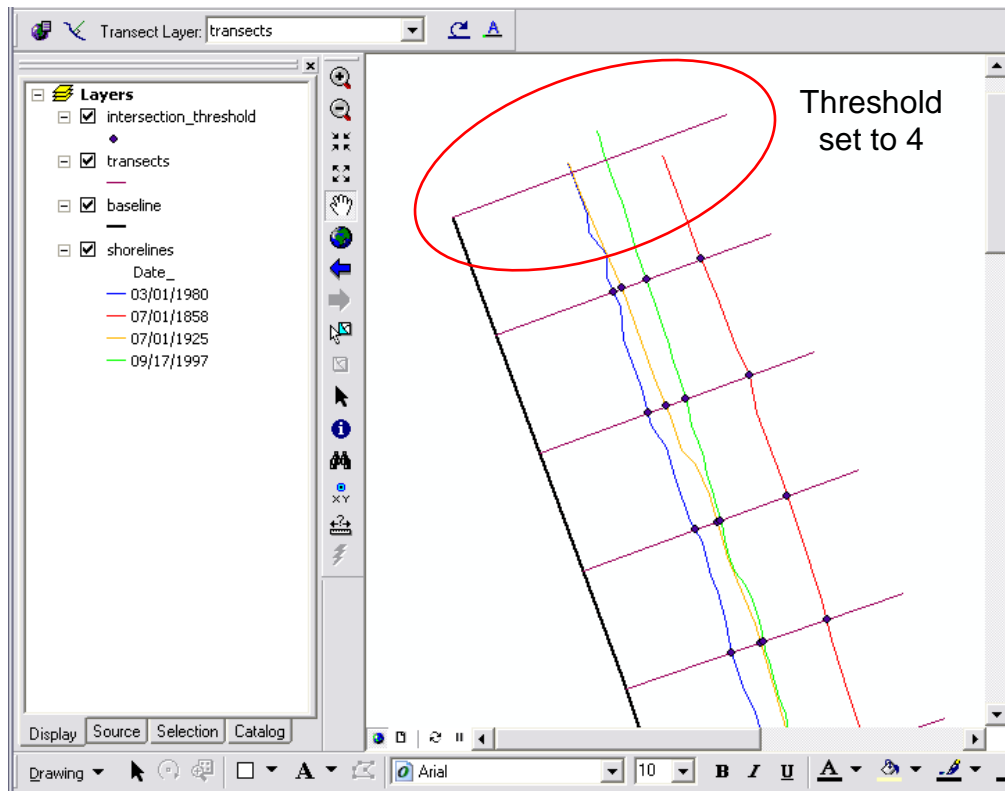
Transect Layer: transects

Layers
intersection_threshold
transects
baseline
shorelines
Date_
03/01/1980
07/01/1858
07/01/1925
09/17/1997

Display Source Selection Catalog

Threshold set to 4

Drawing
Arial
10
B I U
A